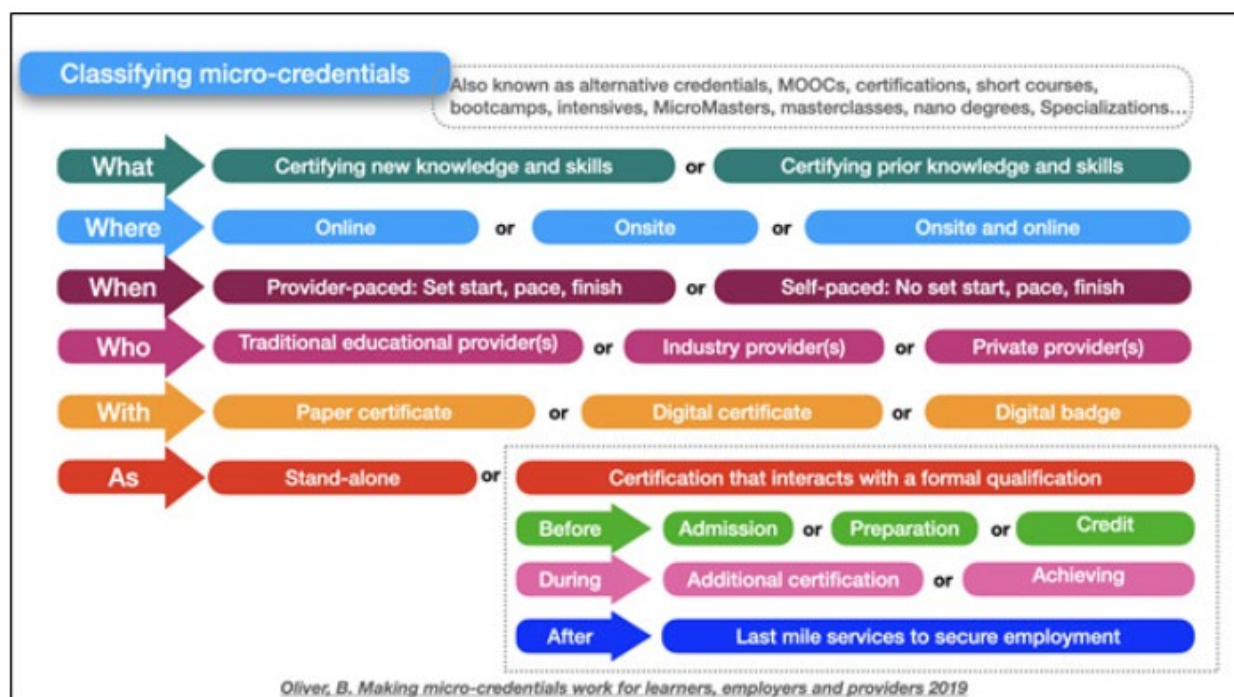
Classifying micro-credentials

Also known as alternative credentials, MOOCs, certifications, short courses, bootcamps, intensives, MicroMasters, masterclasses, nano degrees, Specializations...

What — Certifying new knowledge and skills or Certifying prior knowledge and skills

Where — Online or Onsite or Onsite and online

When — Provider-paced: Set start, pace, finish or Self-paced: No set start, pace, finish

Who — Traditional educational provider(s) or Industry provider(s) or Private provider(s)

With — Paper certificate or Digital certificate or Digital badge

As — Stand-alone or Certification that interacts with a formal qualification

Before — Admission or Preparation or Credit

During — Additional certification or Achieving

After — Last mile services to secure employment

Oliver, B. Making micro-credentials work for learners, employers and providers 2019